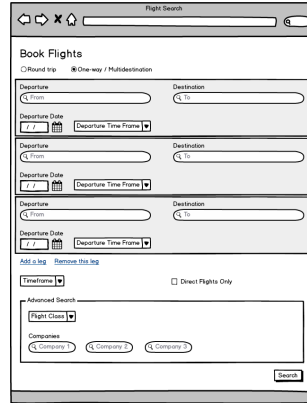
Flight Search

Book Flights

Round trip One-way / Multidestination

Departure
From

Destination
To

Departure Date
/ /
Departure Time Frame

Departure
From

Destination
To

Departure Date
/ /
Departure Time Frame

Departure
From

Destination
To

Departure Date
/ /
Departure Time Frame

Add a leg Remove this leg

Timeframe

Direct Flights Only

Advanced Search

Flight Class

Companies
Company 1 Company 2 Company 3

Search